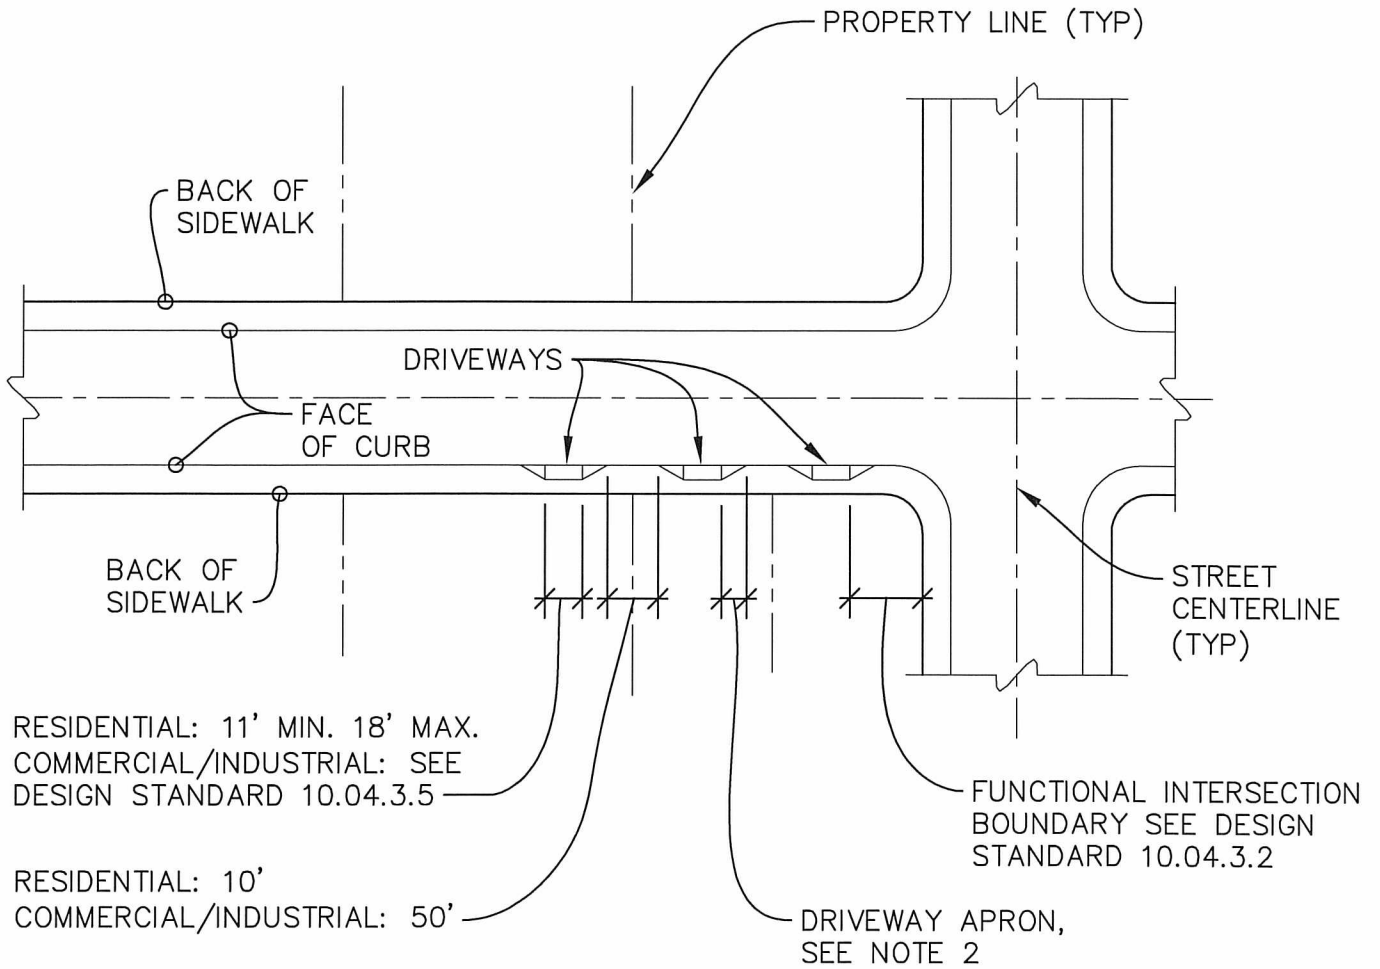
PROPERTY LINE (TYP)

BACK OF SIDEWALK

DRIVEWAYS

FACE OF CURB

BACK OF SIDEWALK

STREET CENTERLINE (TYP)

RESIDENTIAL: 11' MIN. 18' MAX.
COMMERCIAL/INDUSTRIAL: SEE DESIGN STANDARD 10.04.3.5

RESIDENTIAL: 10'
COMMERCIAL/INDUSTRIAL: 50'

FUNCTIONAL INTERSECTION BOUNDARY SEE DESIGN STANDARD 10.04.3.2

DRIVEWAY APRON, SEE NOTE 2